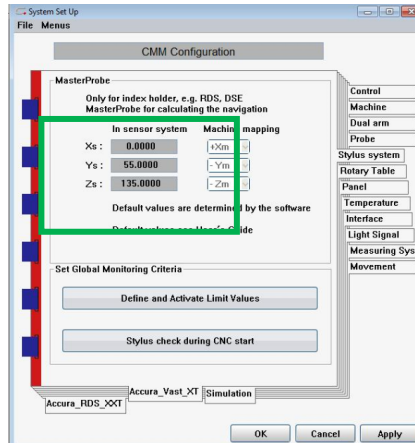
System Set Up
File Menus

CMM Configuration

MasterProbe

Only for index holder, e.g. RDS, DSE
MasterProbe for calculating the navigation

In sensor system
Machine mapping

Xs : 0.0000 +Xm
Ys : 55.0000 -Ym
Zs : 135.0000 -Zm

Default values are determined by the software

Default values see User's Guide

Set Global Monitoring Criteria

Define and Activate Limit Values

Stylus check during CNC start

Control
Machine
Dual arm
Probe
Stylus system
Rotary Table
Panel
Temperature
Interface
Light Signal
Measuring Sys
Movement

Accura_RDS_XXT
Accura_Vast_XT
Simulation

OK
Cancel
Apply